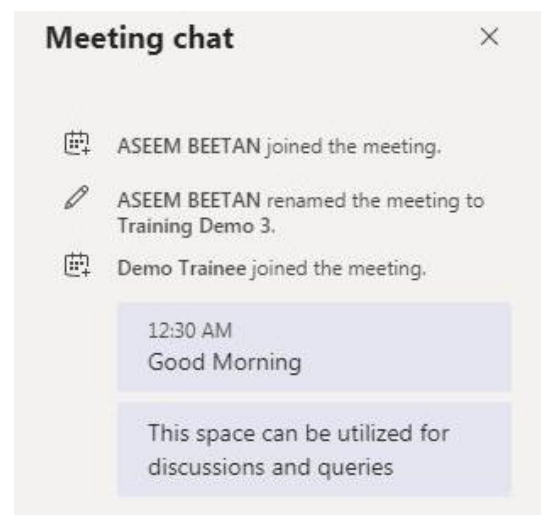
Meeting chat

×

ASEEM BEETAN joined the meeting.

ASEEM BEETAN renamed the meeting to Training Demo 3.

Demo Trainee joined the meeting.

12:30 AM
Good Morning

This space can be utilized for discussions and queries